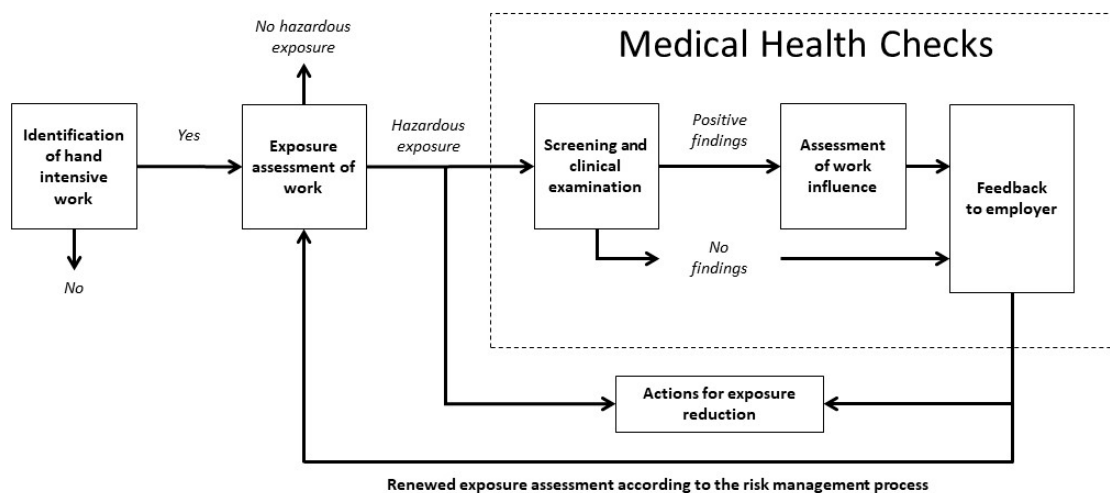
Medical Health Checks

No hazardous exposure

Identification of hand intensive work

Yes

No

Exposure assessment of work

Hazardous exposure

Screening and clinical examination

Positive findings

Assessment of work influence

Feedback to employer

No findings

Actions for exposure reduction

Renewed exposure assessment according to the risk management process